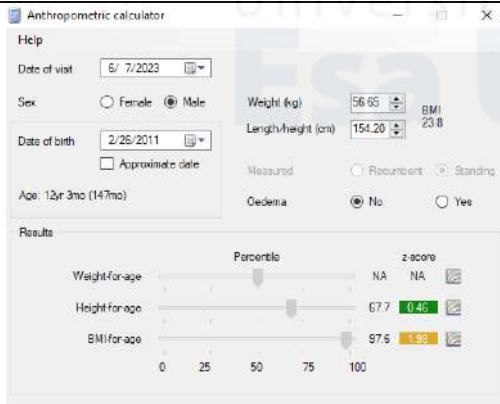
Anthropometric calculator

Help

Date of visit 6/ 7/2023

Sex Female Male

Date of birth 2/26/2011

Approximate date

Age: 12yr 3mo (147mo)

Weight (kg) 56.65

BMI 23.8

Length/height (cm) 154.20

Measured Recumbent Standing

Oedema No Yes

Results

Percentile

z-score

Weight-for-age NA NA

Height-for-age 67.7 0.46

BMI-for-age 97.6 1.98

0 25 50 75 100